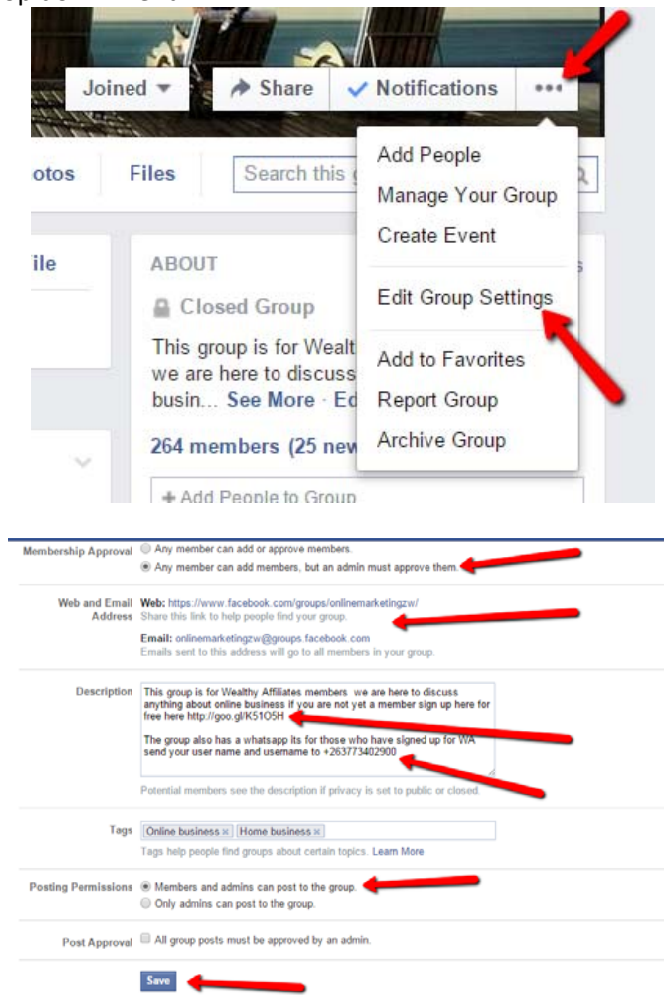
Joined ▾ Share ✓ Notifications •••

otos Files Search this g

Add People
Manage Your Group
Create Event
Edit Group Settings
Add to Favorites
Report Group
Archive Group

ile

ABOUT

Closed Group

This group is for Wealt we are here to discuss busin... See More · Ed

264 members (25 new

+ Add People to Group

Membership Approval ○ Any member can add or approve members.
● Any member can add members, but an admin must approve them.

Web and Email Address Web: https://www.facebook.com/groups/onlinemarketingzw/
Share this link to help people find your group.
Email: onlinemarketingzw@groups.facebook.com
Emails sent to this address will go to all members in your group.

Description This group is for Wealthy Affiliates members we are here to discuss anything about online business if you are not yet a member sign up here for free here http://goo.gl/K51O5H

The group also has a whatsapp its for those who have signed up for WA send your user name and usemame to +263773402900

Potential members see the description if privacy is set to public or closed.

Tags Online business × Home business ×
Tags help people find groups about certain topics. Learn More

Posting Permissions ● Members and admins can post to the group.
○ Only admins can post to the group.

Post Approval ☐ All group posts must be approved by an admin.

Save